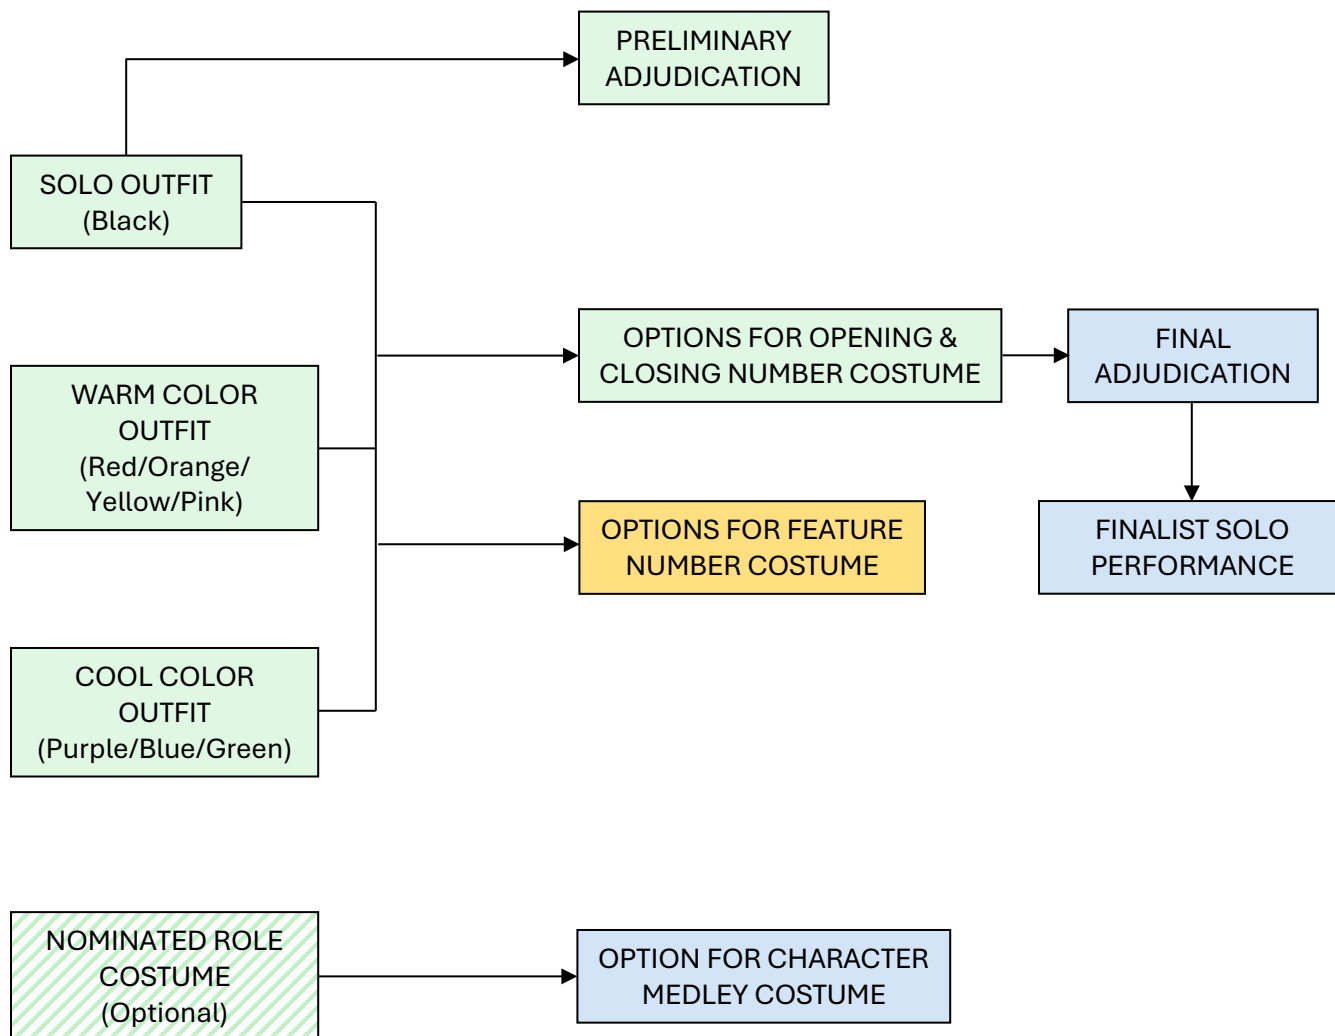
PRELIMINARY ADJUDICATION

SOLO OUTFIT (Black)

OPTIONS FOR OPENING & CLOSING NUMBER COSTUME

FINAL ADJUDICATION

WARM COLOR OUTFIT (Red/Orange/ Yellow/Pink)

OPTIONS FOR FEATURE NUMBER COSTUME

FINALIST SOLO PERFORMANCE

COOL COLOR OUTFIT (Purple/Blue/Green)

NOMINATED ROLE COSTUME (Optional)

OPTION FOR CHARACTER MEDLEY COSTUME